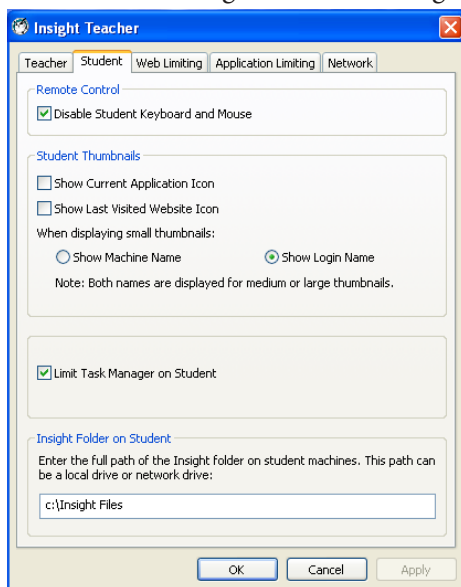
Insight Teacher

Teacher | Student | Web Limiting | Application Limiting | Network

Remote Control
Disable Student Keyboard and Mouse

Student Thumbnails
Show Current Application Icon
Show Last Visited Website Icon
When displaying small thumbnails:
Show Machine Name
Show Login Name
Note: Both names are displayed for medium or large thumbnails.

Limit Task Manager on Student

Insight Folder on Student
Enter the full path of the Insight folder on student machines. This path can be a local drive or network drive:
c:\Insight Files

OK
Cancel
Apply